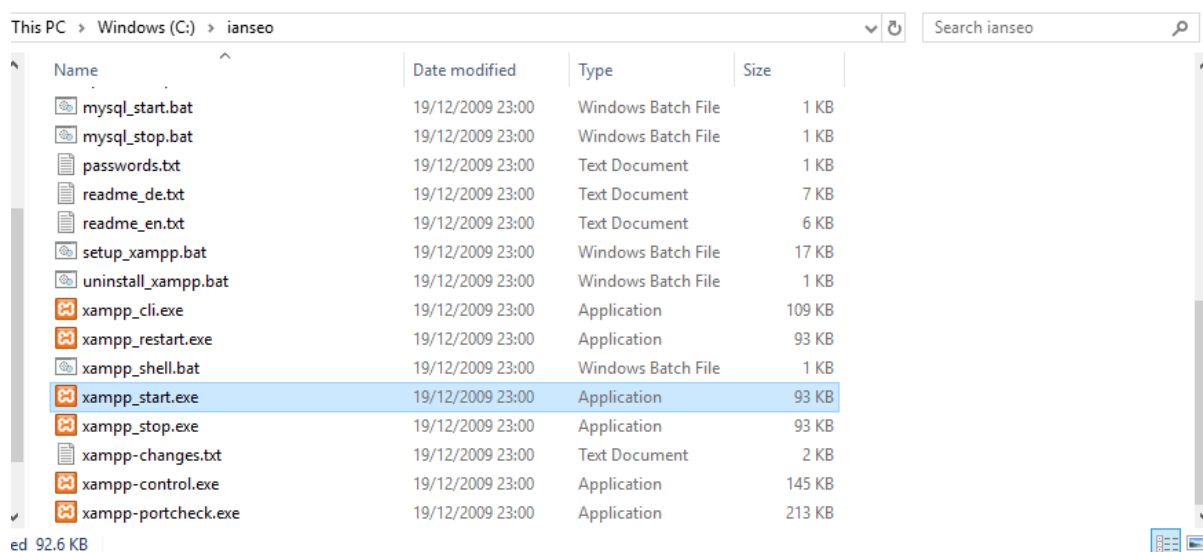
This PC › Windows (C:) › ianseo

Search ianseo

| Name | Date modified | Type | Size |
|---|---|---|---|
| mysql_start.bat | 19/12/2009 23:00 | Windows Batch File | 1 KB |
| mysql_stop.bat | 19/12/2009 23:00 | Windows Batch File | 1 KB |
| passwords.txt | 19/12/2009 23:00 | Text Document | 1 KB |
| readme_de.txt | 19/12/2009 23:00 | Text Document | 7 KB |
| readme_en.txt | 19/12/2009 23:00 | Text Document | 6 KB |
| setup_xampp.bat | 19/12/2009 23:00 | Windows Batch File | 17 KB |
| uninstall_xampp.bat | 19/12/2009 23:00 | Windows Batch File | 1 KB |
| xampp_cli.exe | 19/12/2009 23:00 | Application | 109 KB |
| xampp_restart.exe | 19/12/2009 23:00 | Application | 93 KB |
| xampp_shell.bat | 19/12/2009 23:00 | Windows Batch File | 1 KB |
| xampp_start.exe | 19/12/2009 23:00 | Application | 93 KB |
| xampp_stop.exe | 19/12/2009 23:00 | Application | 93 KB |
| xampp-changes.txt | 19/12/2009 23:00 | Text Document | 2 KB |
| xampp-control.exe | 19/12/2009 23:00 | Application | 145 KB |
| xampp-portcheck.exe | 19/12/2009 23:00 | Application | 213 KB |

ed 92.6 KB